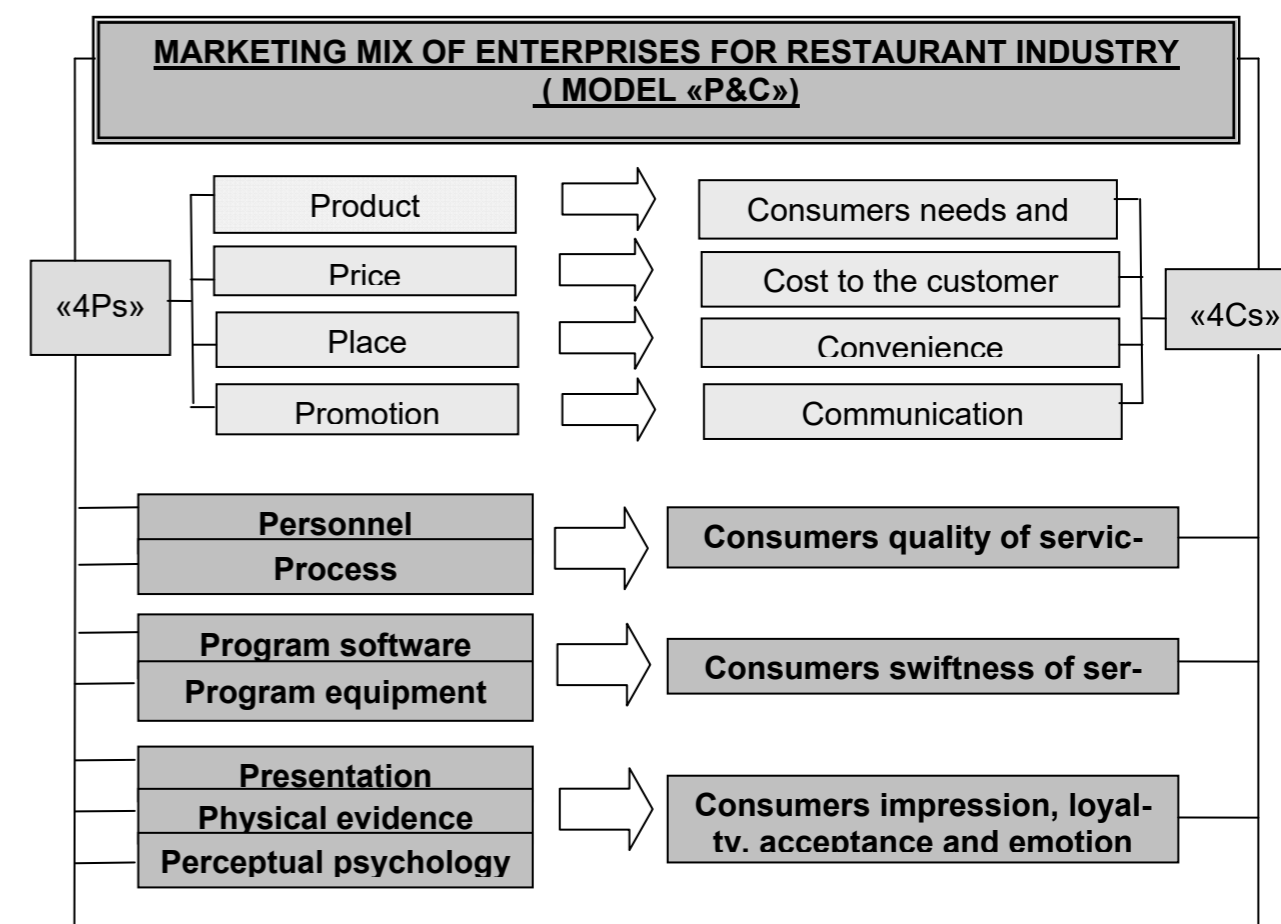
MARKETING MIX OF ENTERPRISES FOR RESTAURANT INDUSTRY ( MODEL «P&C»)

«4Ps»

Product

Price

Place

Promotion

Consumers needs and

Cost to the customer

Convenience

Communication

«4Cs»

Personnel

Process

Consumers quality of servic-

Program software

Program equipment

Consumers swiftness of ser-

Presentation

Physical evidence

Perceptual psychology

Consumers impression, loyalty, acceptance and emotion